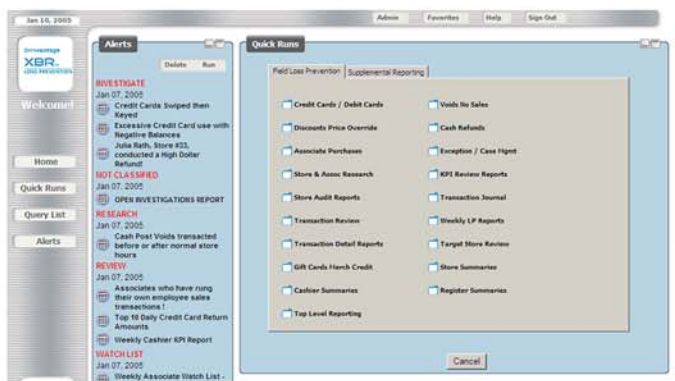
Jan 10, 2005

Admin Favorites Help Sign Out

Strivantage
XBR
LOSS PREVENTION

Welcome!

Home

Quick Runs

Query List

Alerts

Alerts

Delete Run

INVESTIGATE
Jan 07, 2005
Credit Cards Swiped then Keyed
Excessive Credit Card use with Negative Balances
Julia Rath, Store #33, conducted a High Dollar Refund!
NOT CLASSIFIED
Jan 07, 2005
OPEN INVESTIGATIONS REPORT
RESEARCH
Jan 07, 2005
Cash Post Voids transacted before or after normal store hours
REVIEW
Jan 07, 2005
Associates who have rung their own employee sales transactions !
Top 10 Daily Credit Card Return Amounts
Weekly Cashier KPI Report
WATCH LIST
Jan 07, 2005
Weekly Associate Watch List -

Quick Runs

Field Loss Prevention | Supplemental Reporting

Credit Cards / Debit Cards
Discounts Price Override
Associate Purchases
Store & Assoc Research
Store Audit Reports
Transaction Review
Transaction Detail Reports
Gift Cards Merch Credit
Cashier Summaries
Top Level Reporting

Voids No Sales
Cash Refunds
Exception / Case Mgmt
KPI Review Reports
Transaction Journal
Weekly LP Reports
Target Store Review
Store Summaries
Register Summaries

Cancel